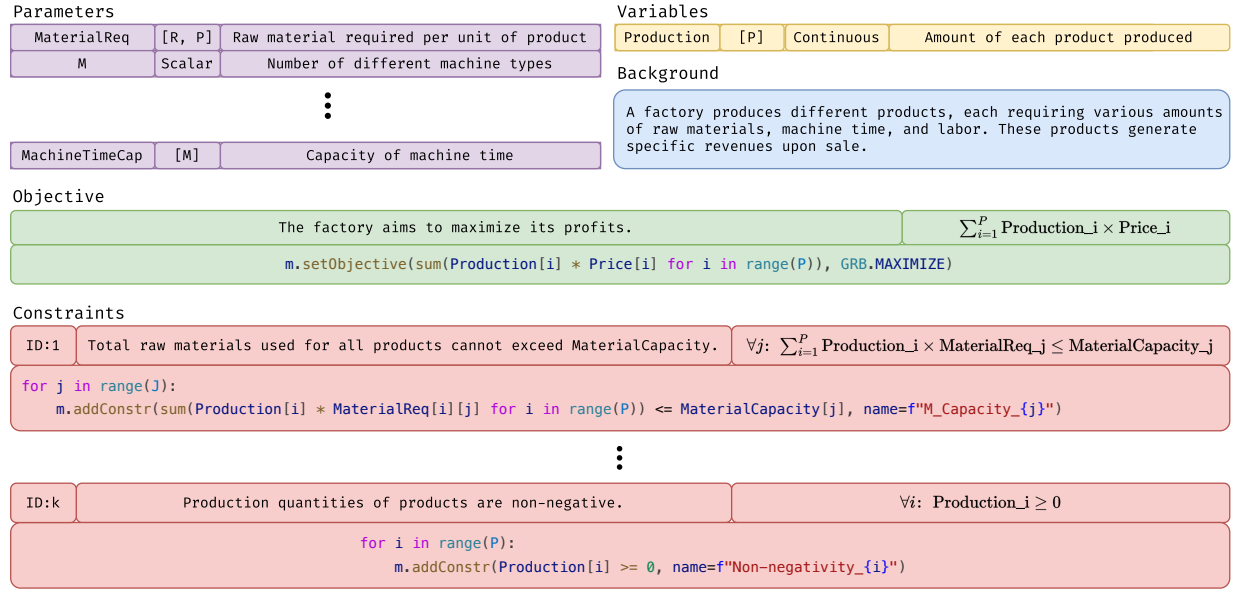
Parameters

| MaterialReq | [R, P] | Raw material required per unit of product |
|---|---|---|
| M | Scalar | Number of different machine types |

⋮

| MachineTimeCap | [M] | Capacity of machine time |
|---|---|---|

Variables

| Production | [P] | Continuous | Amount of each product produced |
|---|---|---|---|

Background

A factory produces different products, each requiring various amounts of raw materials, machine time, and labor. These products generate specific revenues upon sale.

Objective

The factory aims to maximize its profits.

$\sum_{i=1}^{P}$ Production_i $\times$ Price_i

m.setObjective(sum(Production[i] * Price[i] for i in range(P)), GRB.MAXIMIZE)

Constraints

ID:1

Total raw materials used for all products cannot exceed MaterialCapacity.

$\forall j$: $\sum_{i=1}^{P}$ Production_i $\times$ MaterialReq_j $\leq$ MaterialCapacity_j

for j in range(J):
    m.addConstr(sum(Production[i] * MaterialReq[i][j] for i in range(P)) <= MaterialCapacity[j], name=f"M_Capacity_{j}")

⋮

ID:k

Production quantities of products are non-negative.

$\forall i$: Production_i $\geq 0$

for i in range(P):
    m.addConstr(Production[i] >= 0, name=f"Non-negativity_{i}")